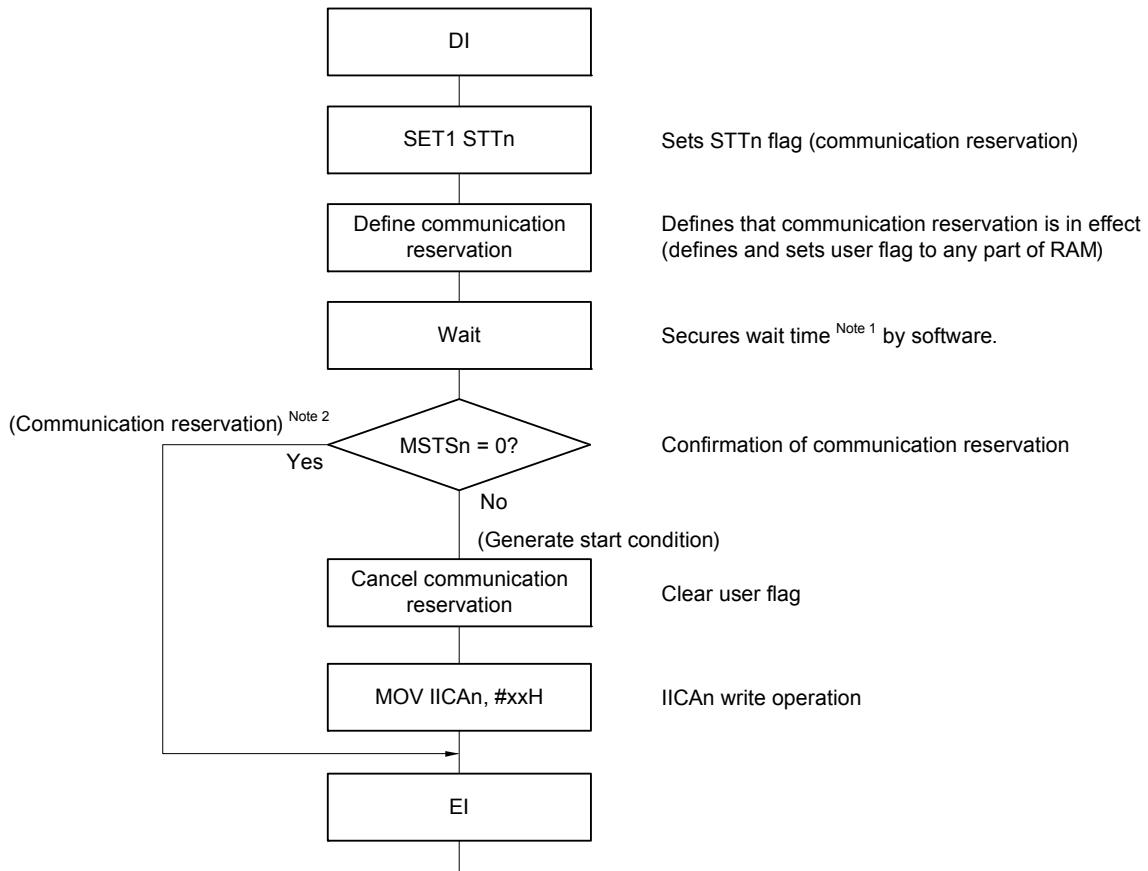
DI

SET1 STTn

Sets STTn flag (communication reservation)

Define communication reservation

Defines that communication reservation is in effect (defines and sets user flag to any part of RAM)

Wait

Secures wait time $^{\text{Note 1}}$ by software.

(Communication reservation) $^{\text{Note 2}}$

MSTSn = 0?

Confirmation of communication reservation

Yes

No

(Generate start condition)

Cancel communication reservation

Clear user flag

MOV IICAn, #xxH

IICAn write operation

EI